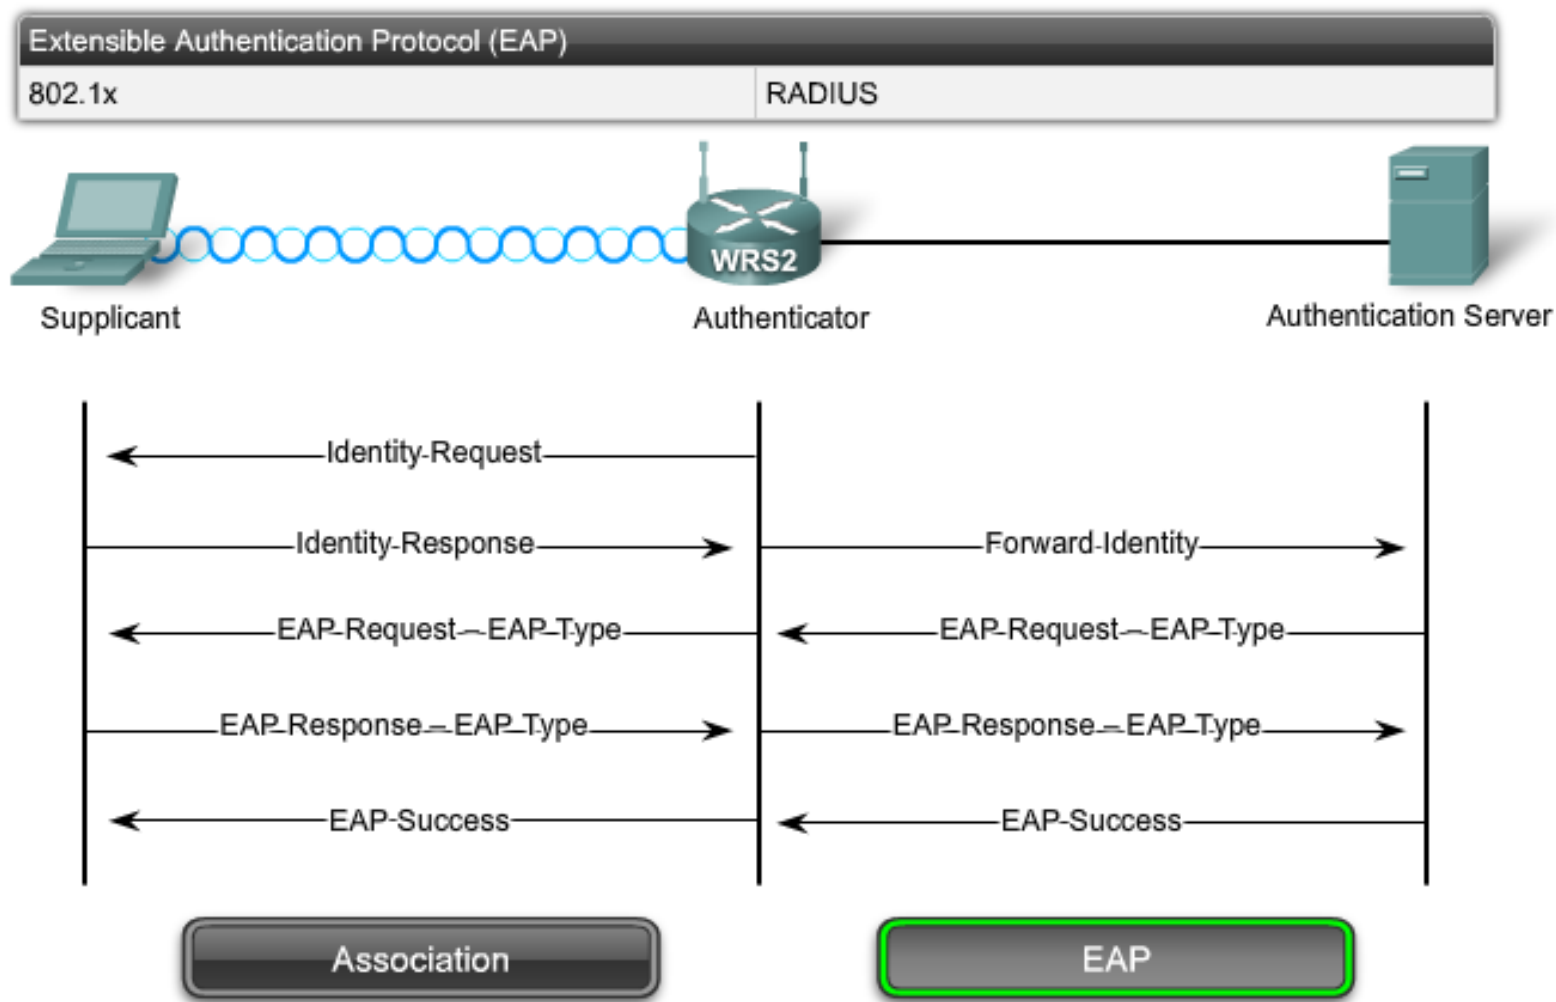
Extensible Authentication Protocol (EAP)

| 802.1x | RADIUS |
|---|---|

WRS2

Supplicant

Authenticator

Authentication Server

Identity-Request

Identity-Response

Forward-Identity

EAP-Request – EAP-Type

EAP-Request – EAP-Type

EAP-Response – EAP-Type

EAP-Response – EAP-Type

EAP-Success

EAP-Success

Association

EAP